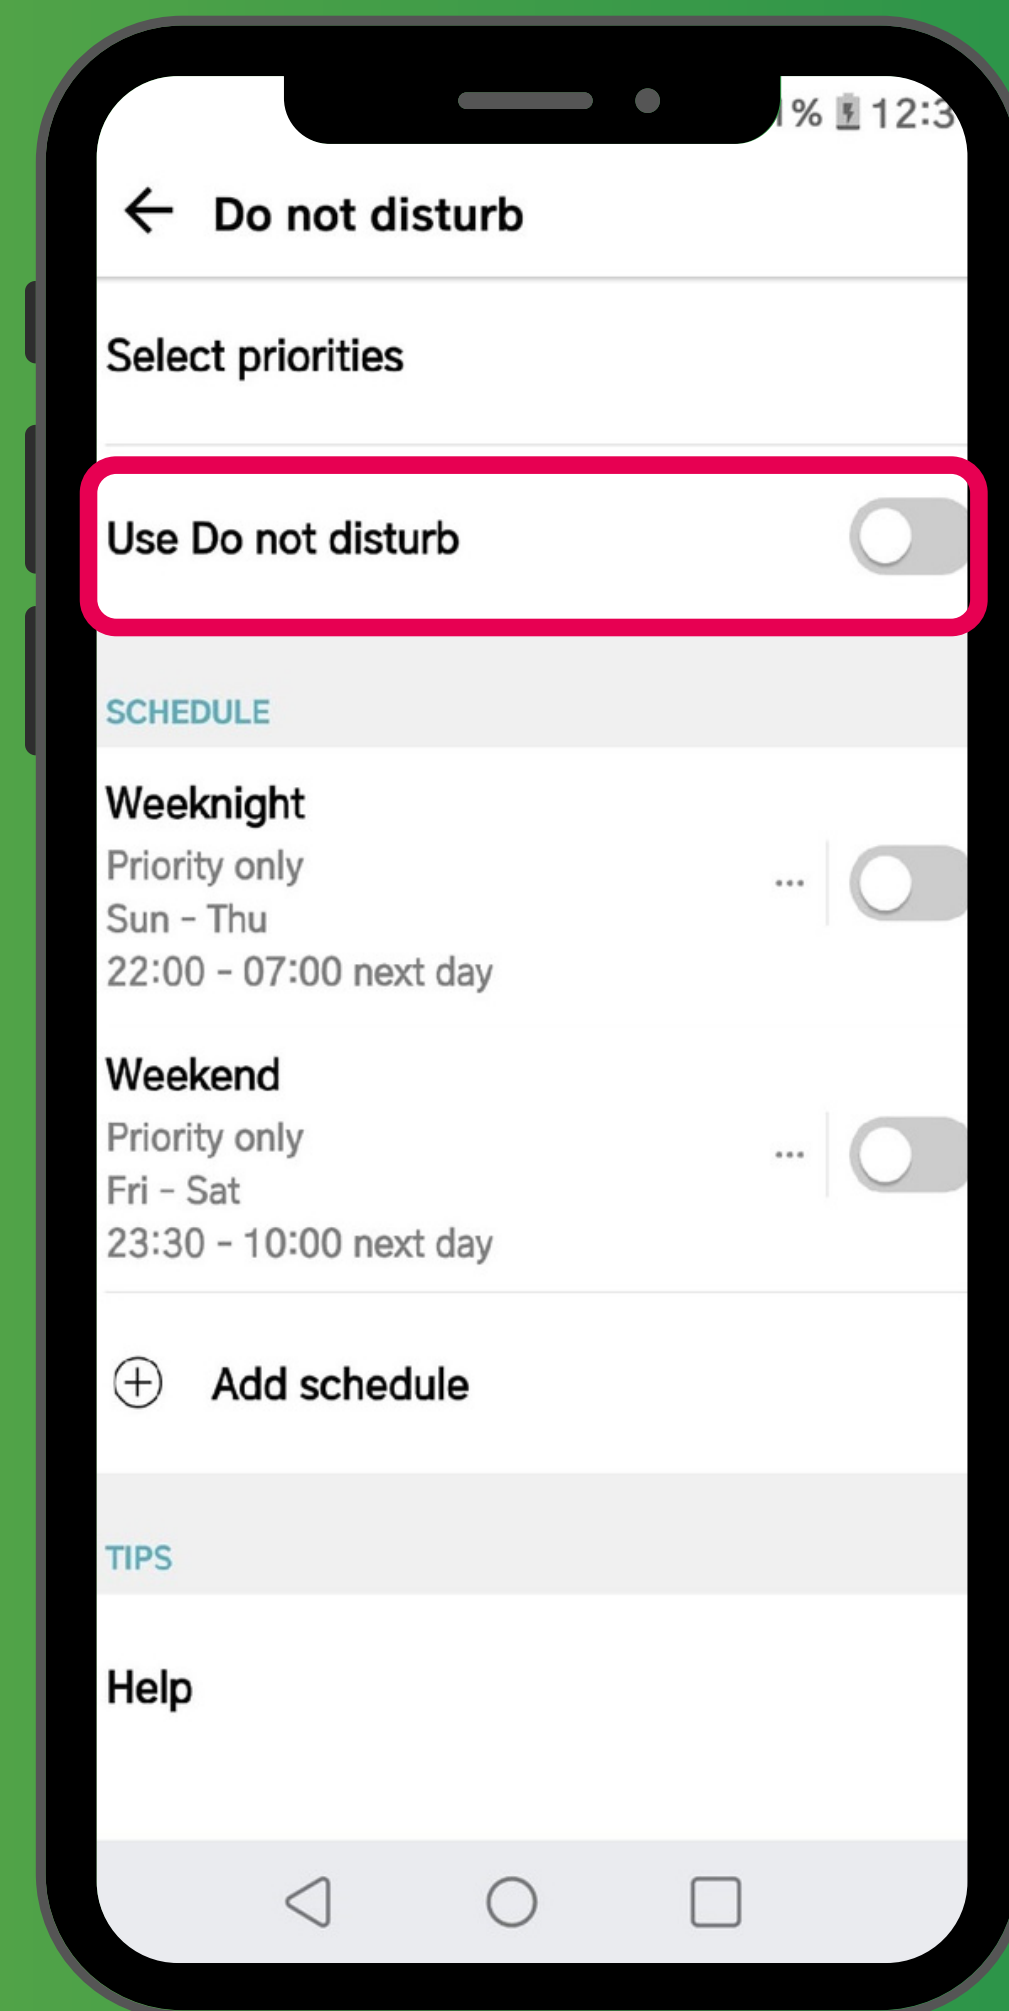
1% 12:3

Do not disturb

Select priorities

Use Do not disturb

SCHEDULE

Weeknight
Priority only
Sun - Thu
22:00 - 07:00 next day

Weekend
Priority only
Fri - Sat
23:30 - 10:00 next day

Add schedule

TIPS

Help